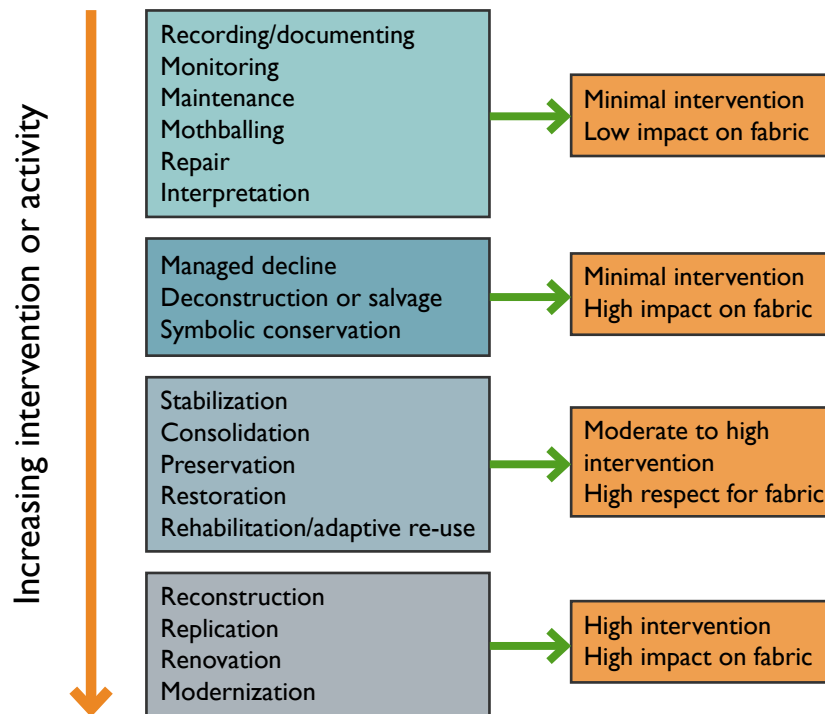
Increasing intervention or activity

Recording/documenting
Monitoring
Maintenance
Mothballing
Repair
Interpretation

Minimal intervention
Low impact on fabric

Managed decline
Deconstruction or salvage
Symbolic conservation

Minimal intervention
High impact on fabric

Stabilization
Consolidation
Preservation
Restoration
Rehabilitation/adaptive re-use

Moderate to high intervention
High respect for fabric

Reconstruction
Replication
Renovation
Modernization

High intervention
High impact on fabric